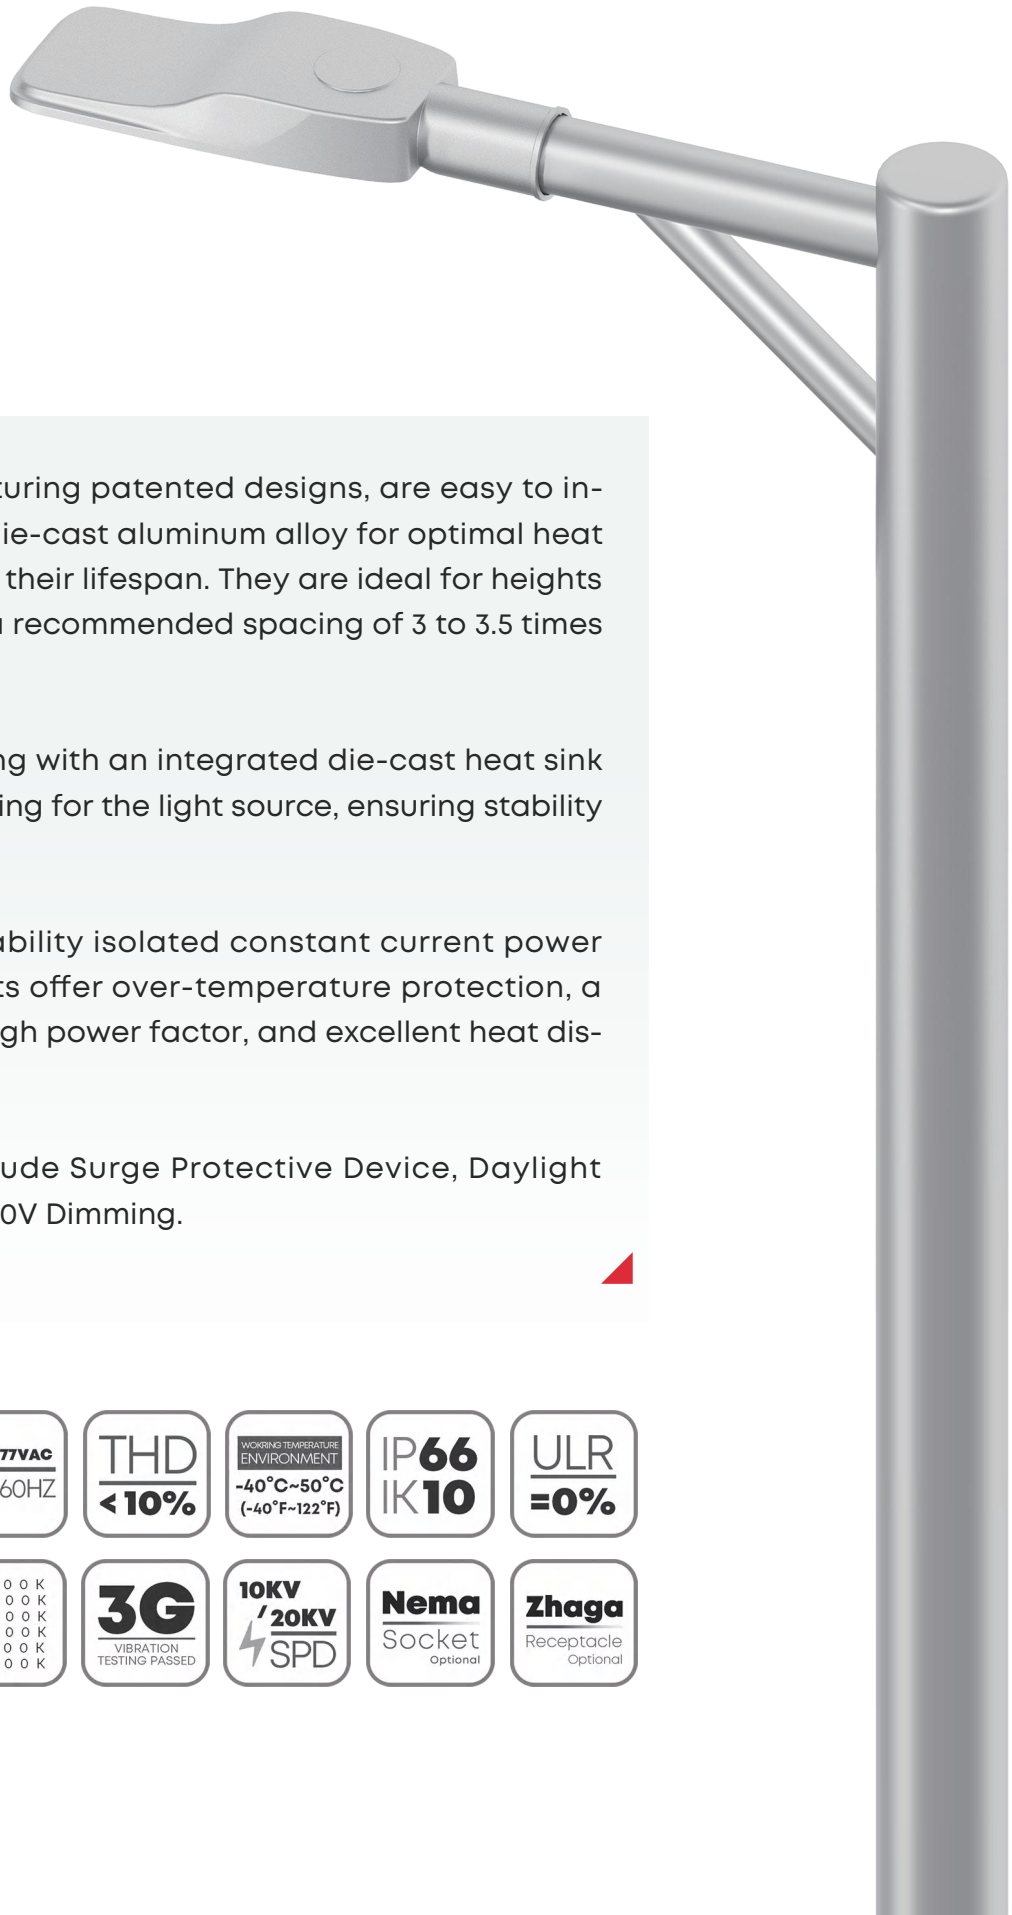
turing patented designs, are easy to in- ie-cast aluminum alloy for optimal heat their lifespan. They are ideal for heights recommended spacing of 3 to 3.5 times

ng with an integrated die-cast heat sink ing for the light source, ensuring stability

ability isolated constant current power ts offer over-temperature protection, a gh power factor, and excellent heat dis-

ude Surge Protective Device, Daylight 0V Dimming.

77VAC
60HZ

THD
< 10%

WOKRING TEMPERATURE
ENVIRONMENT
-40°C~50°C
(-40°F~122°F)

IP66
IK10

ULR
=0%

0 0 K
0 0 K
0 0 K
0 0 K
0 0 K
0 0 K

3G
VIBRATION
TESTING PASSED

10KV
/20KV
SPD

Nema
Socket
Optional

Zhaga
Receptacle
Optional